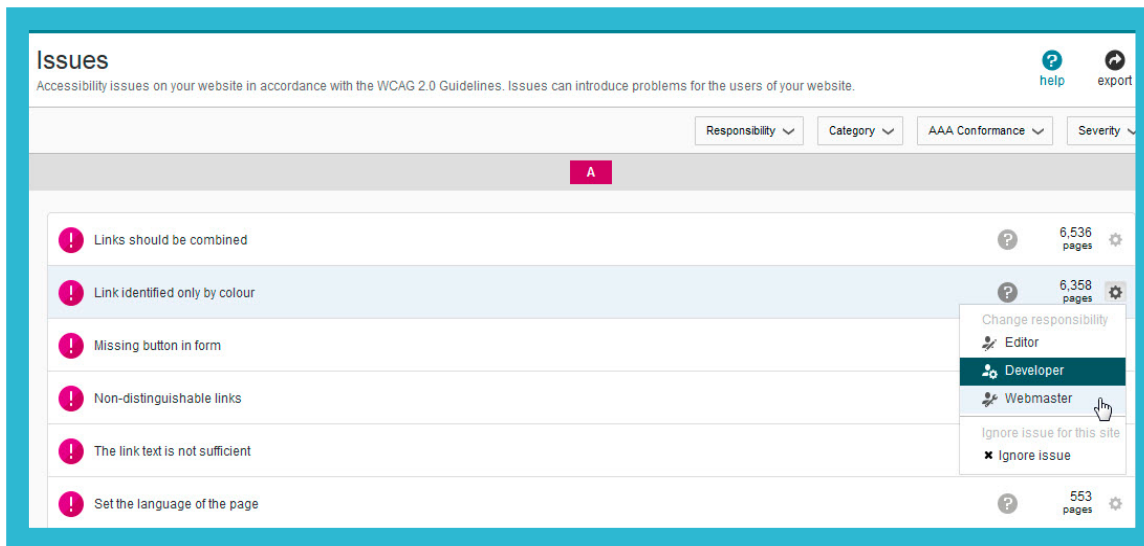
Issues
Accessibility issues on your website in accordance with the WCAG 2.0 Guidelines. Issues can introduce problems for the users of your website.

help
export

Responsibility
Category
AAA Conformance
Severity

A

Links should be combined
6,536 pages

Link identified only by colour
6,358 pages

Change responsibility
Editor
Developer
Webmaster
Ignore issue for this site
Ignore issue

Missing button in form

Non-distinguishable links

The link text is not sufficient

Set the language of the page
553 pages